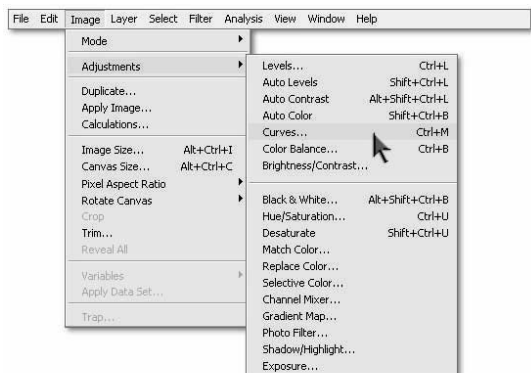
File Edit Image Layer Select Filter Analysis View Window Help

Mode
Adjustments
Duplicate...
Apply Image...
Calculations...
Image Size... Alt+Ctrl+I
Canvas Size... Alt+Ctrl+C
Pixel Aspect Ratio
Rotate Canvas
Crop
Trim...
Reveal All
Variables
Apply Data Set...
Trap...

Levels... Ctrl+L
Auto Levels Shift+Ctrl+L
Auto Contrast Alt+Shift+Ctrl+L
Auto Color Shift+Ctrl+B
Curves... Ctrl+M
Color Balance... Ctrl+B
Brightness/Contrast...
Black & White... Alt+Shift+Ctrl+B
Hue/Saturation... Ctrl+U
Desaturate Shift+Ctrl+U
Match Color...
Replace Color...
Selective Color...
Channel Mixer...
Gradient Map...
Photo Filter...
Shadow/Highlight...
Exposure...